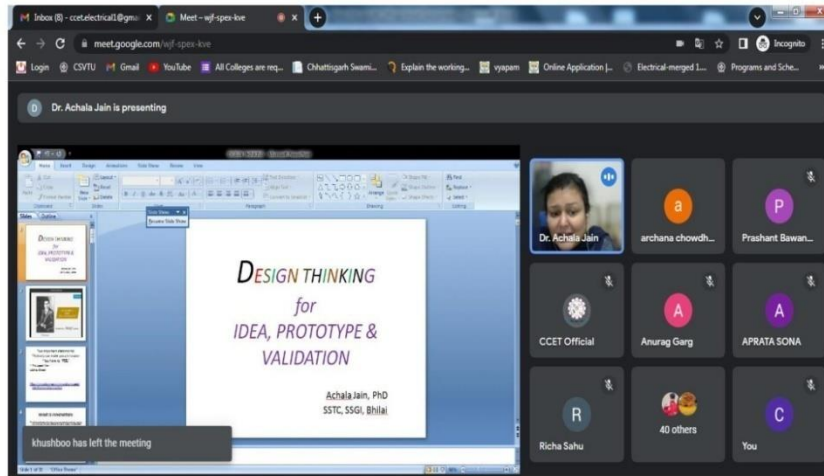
Inbox (8) - ccet.electrical1@gmai
Meet – wjf-spex-kve
meet.google.com/wjf-spex-kve
Incognito
Login CSVTU Gmail YouTube All Colleges are req... Chhattisgarh Swami... Explain the working... vyapam Online Application |... Electrical-merged 1... Programs and Sche...

D Dr. Achala Jain is presenting

DESIGN THINKING
for
IDEA, PROTOTYPE &
VALIDATION

Achala Jain, PhD
SSTC, SSGI, Bhilai

Dr. Achala Jain
a archana chowdh...
P Prashant Bawan...
CCET Official
A Anurag Garg
A APRATA SONA
R Richa Sahu
40 others
C You

khushboo has left the meeting